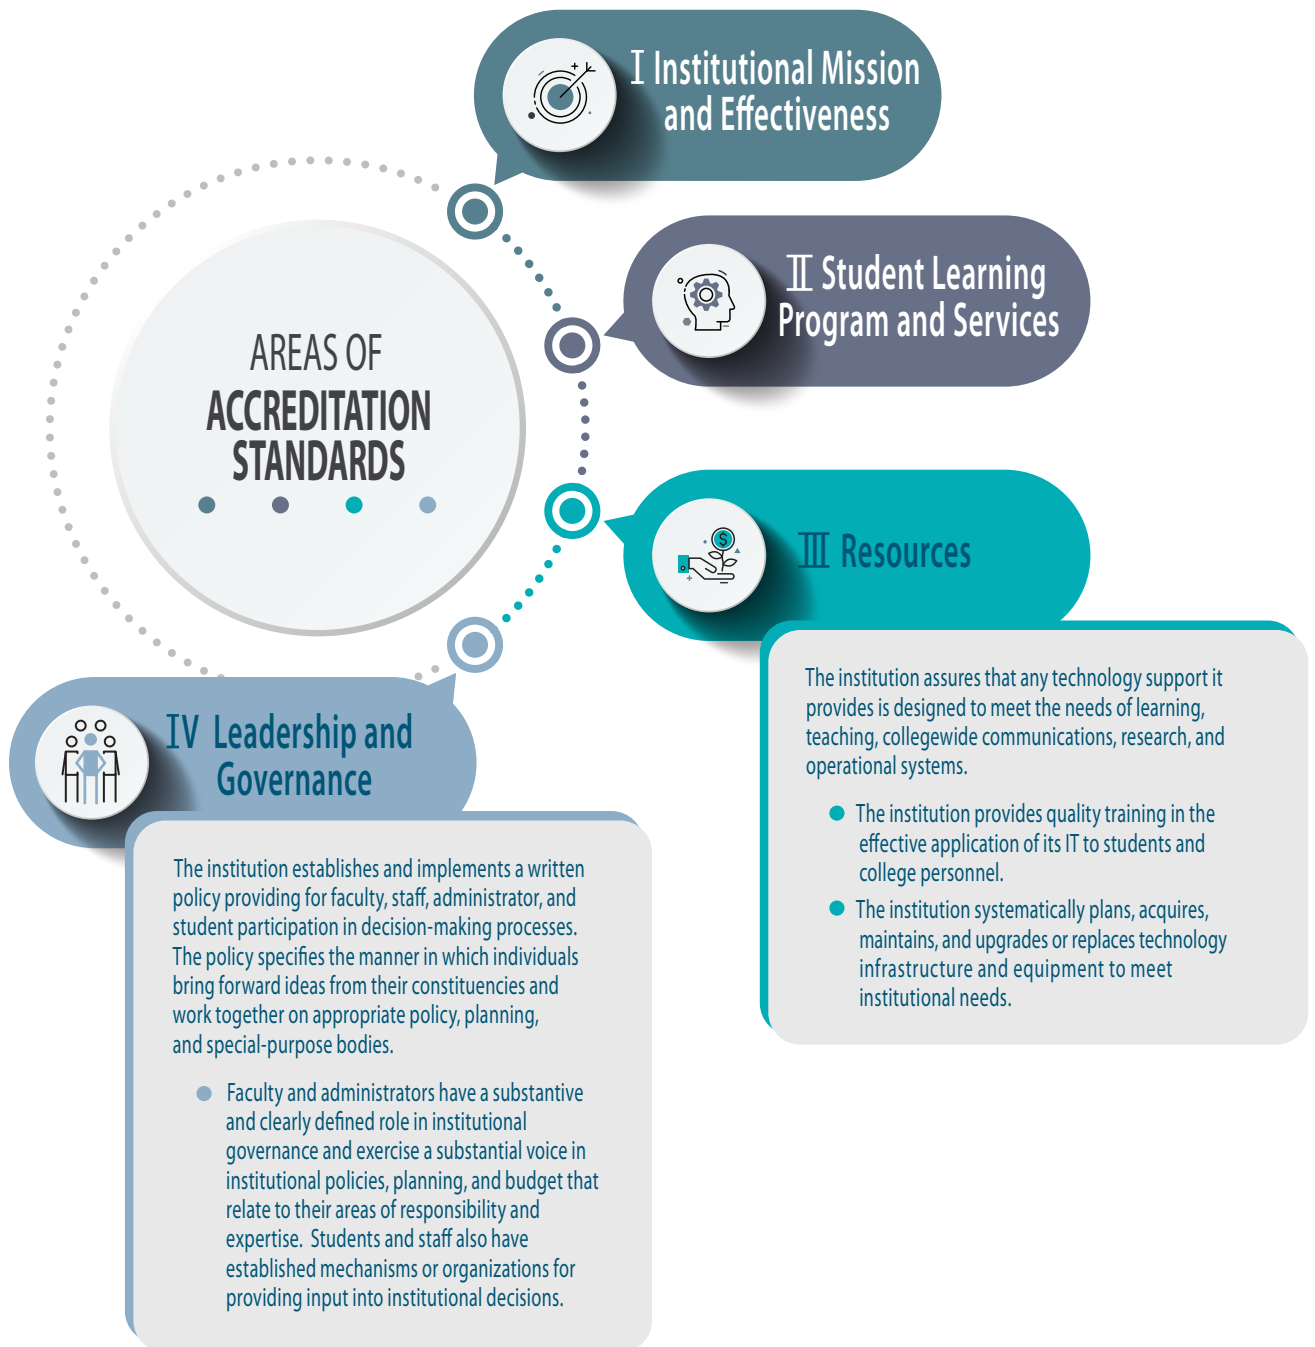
I Institutional Mission and Effectiveness

II Student Learning Program and Services

AREAS OF ACCREDITATION STANDARDS

III Resources

The institution assures that any technology support it provides is designed to meet the needs of learning, teaching, collegewide communications, research, and operational systems.

- The institution provides quality training in the effective application of its IT to students and college personnel.
- The institution systematically plans, acquires, maintains, and upgrades or replaces technology infrastructure and equipment to meet institutional needs.

IV Leadership and Governance

The institution establishes and implements a written policy providing for faculty, staff, administrator, and student participation in decision-making processes. The policy specifies the manner in which individuals bring forward ideas from their constituencies and work together on appropriate policy, planning, and special-purpose bodies.

- Faculty and administrators have a substantive and clearly defined role in institutional governance and exercise a substantial voice in institutional policies, planning, and budget that relate to their areas of responsibility and expertise. Students and staff also have established mechanisms or organizations for providing input into institutional decisions.